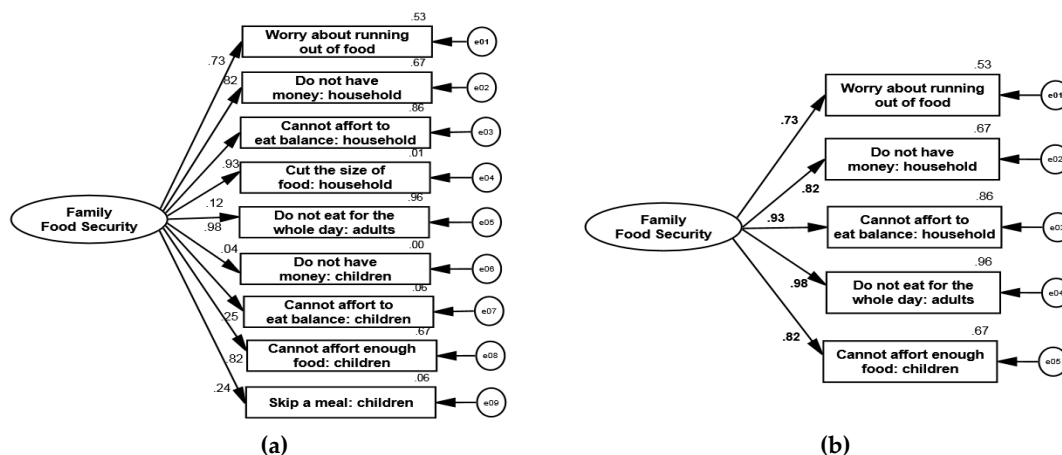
Family Food Security

.73
.82
.93
.12
.98
.04
.25
.82
.24

.53
Worry about running out of food
e01

.67
Do not have money: household
e02

.86
Cannot afford to eat balance: household
e03

.01
Cut the size of food: household
e04

.96
Do not eat for the whole day: adults
e05

.00
Do not have money: children
e06

.06
Cannot affort to eat balance: children
e07

.67
Cannot affort enough food: children
e08

.06
Skip a meal: children
e09

(a)

Family Food Security

.73
.82
.93
.98
.82

.53
Worry about running out of food
e01

.67
Do not have money: household
e02

.86
Cannot affort to eat balance: household
e03

.96
Do not eat for the whole day: adults
e04

.67
Cannot affort enough food: children
e05

(b)